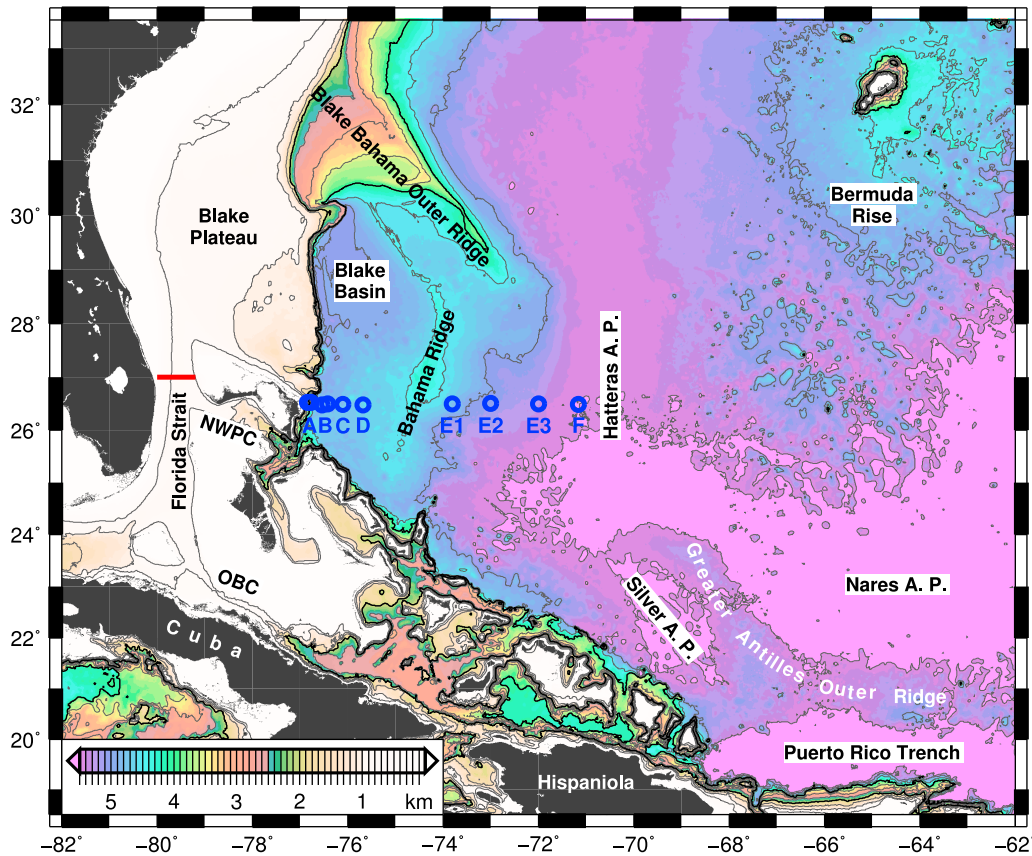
32°
30°
28°
26°
24°
22°
20°

Blake Bahama Outer Ridge
Blake Plateau
Blake Basin
Bahama Ridge
Bermuda Rise
Hatteras A. P.
Florida Strait
NWPC
A B C D
E1 E2 E3 F
OBC
Cuba
Silver A. P.
Greater Antilles Outer Ridge
Nares A. P.
Puerto Rico Trench
Hispaniola

5 4 3 2 1 km

−82° −80° −78° −76° −74° −72° −70° −68° −66° −64° −62°